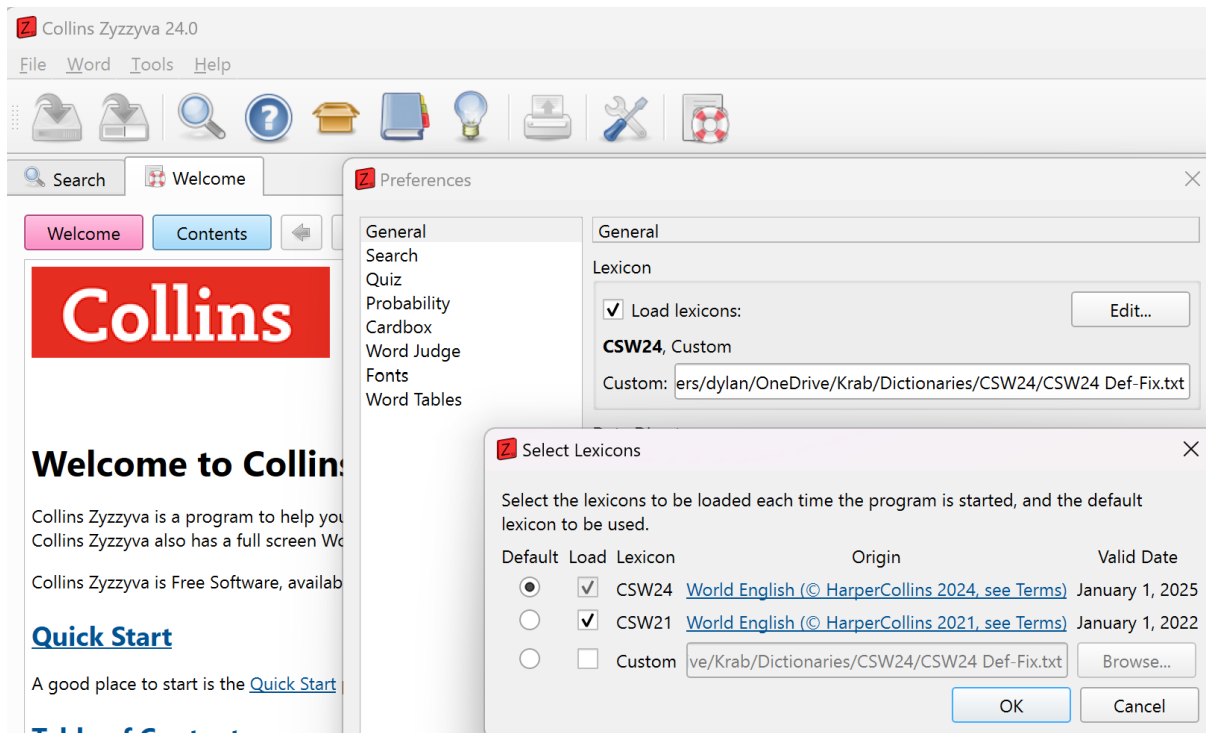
Collins Zyzzyva 24.0

File Word Tools Help

Search Welcome

Welcome Contents

Collins

Welcome to Collins

Collins Zyzzyva is a program to help you
Collins Zyzzyva also has a full screen Wo

Collins Zyzzyva is Free Software, availab

Quick Start

A good place to start is the Quick Start

Table of Content

Preferences

General
Search
Quiz
Probability
Cardbox
Word Judge
Fonts
Word Tables

General

Lexicon

✓ Load lexicons: Edit...

**CSW24**, Custom

Custom: ers/dylan/OneDrive/Krab/Dictionaries/CSW24/CSW24 Def-Fix.txt

Select Lexicons

Select the lexicons to be loaded each time the program is started, and the default lexicon to be used.

| Default | Load | Lexicon | Origin | Valid Date |
|---|---|---|---|---|
| ◉ | ✓ | CSW24 | World English (© HarperCollins 2024, see Terms) | January 1, 2025 |
| ○ | ✓ | CSW21 | World English (© HarperCollins 2021, see Terms) | January 1, 2022 |
| ○ | ☐ | Custom | ve/Krab/Dictionaries/CSW24/CSW24 Def-Fix.txt | Browse... |

OK Cancel